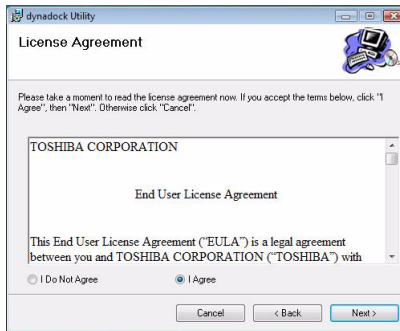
dynadock Utility

License Agreement

Please take a moment to read the license agreement now. If you accept the terms below, click "I Agree", then "Next". Otherwise click "Cancel".

TOSHIBA CORPORATION

End User License Agreement

This End User License Agreement ("EULA") is a legal agreement between you and TOSHIBA CORPORATION ("TOSHIBA") with

I Do Not Agree

I Agree

Cancel

< Back

Next >